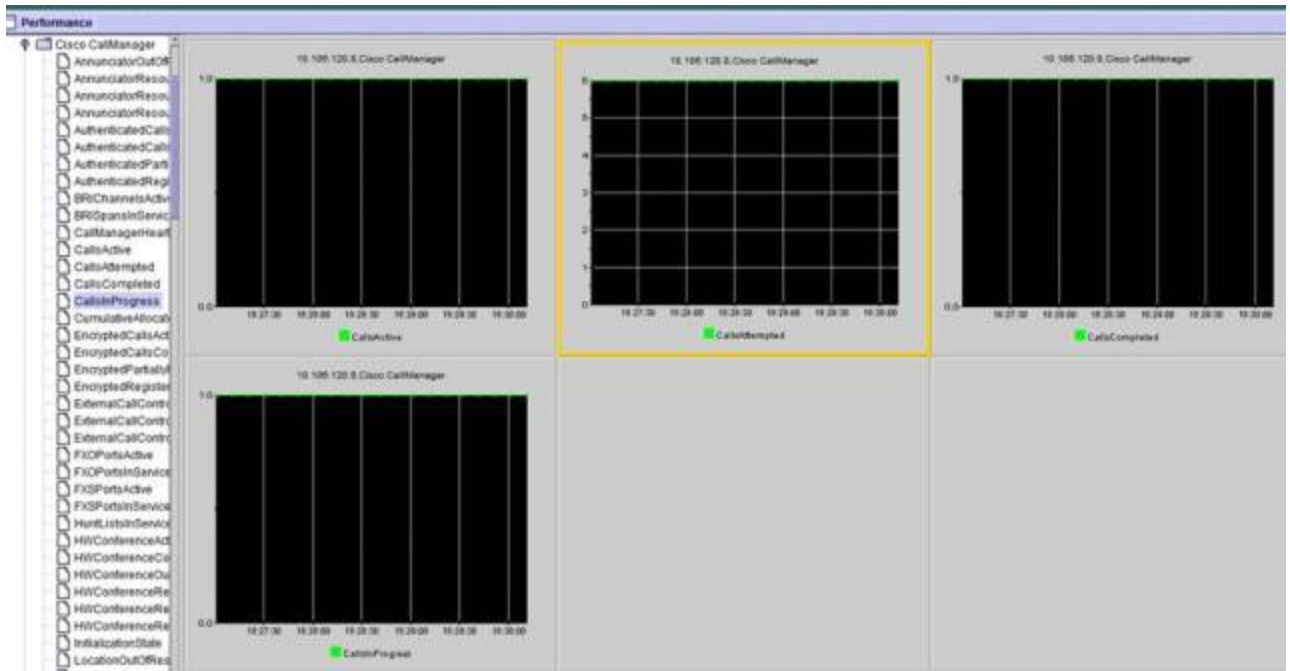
Performance

Cisco CallManager
AnnunciatorOutOf
AnnunciatorResou
AnnunciatorResou
AnnunciatorResou
AuthenticatedCall
AuthenticatedCall
AuthenticatedPart
AuthenticatedReg
BRIChannelsActiv
BRISpansInServic
CallManagerHeart
CallsActive
CallsAttempted
CallsCompleted
CallsInProgress
CumulativeAlloca
EncryptedCallsAct
EncryptedCallsCo
EncryptedPartially
EncryptedRegister
ExternalCallContr
ExternalCallContr
ExternalCallContr
FXOPortsActive
FXOPortsInService
FXSPortsActive
FXSPortsInService
HuntListsInService
HWConferenceAct
HWConferenceCo
HWConferenceOu
HWConferenceRe
HWConferenceRe
HWConferenceRe
InitializationState
LocationOutOfRes

10.106.120.8.Cisco CallManager
1.0
0.0
18:27:30 18:28:00 18:28:30 18:29:00 18:29:30 18:30:00
CallsActive

10.106.120.8.Cisco CallManager
6
5
4
3
2
1
0
18:27:30 18:28:00 18:28:30 18:29:00 18:29:30 18:30:00
CallsAttempted

10.106.120.8.Cisco CallManager
1.0
0.0
18:27:30 18:28:00 18:28:30 18:29:00 18:29:30 18:30:00
CallsCompleted

10.106.120.8.Cisco CallManager
1.0
0.0
18:27:30 18:28:00 18:28:30 18:29:00 18:29:30 18:30:00
CallsInProgress